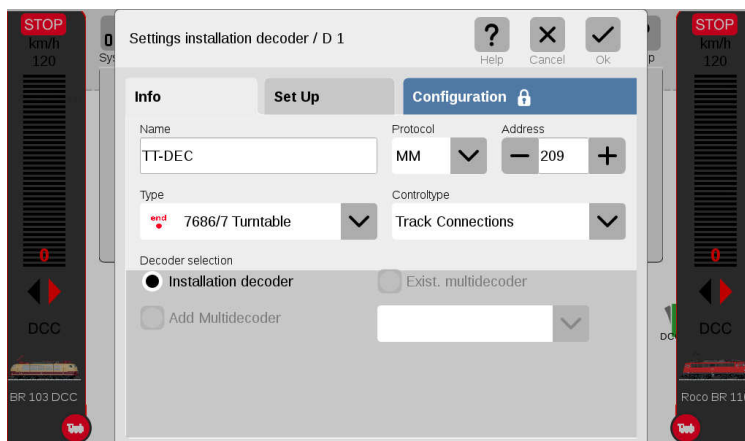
STOP
km/h
120

0
Sy

0

DCC

BR 103 DCC

Settings installation decoder / D 1

?
Help

×
Cancel

✓
Ok

Info

Set Up

Configuration

Name

TT-DEC

Protocol

MM

Address

209

Type

7686/7 Turntable

Controltype

Track Connections

Decoder selection

Installation decoder

Exist. multidecoder

Add Multidecoder

p

DC

STOP
km/h
120

0

DCC

Roco BR 11